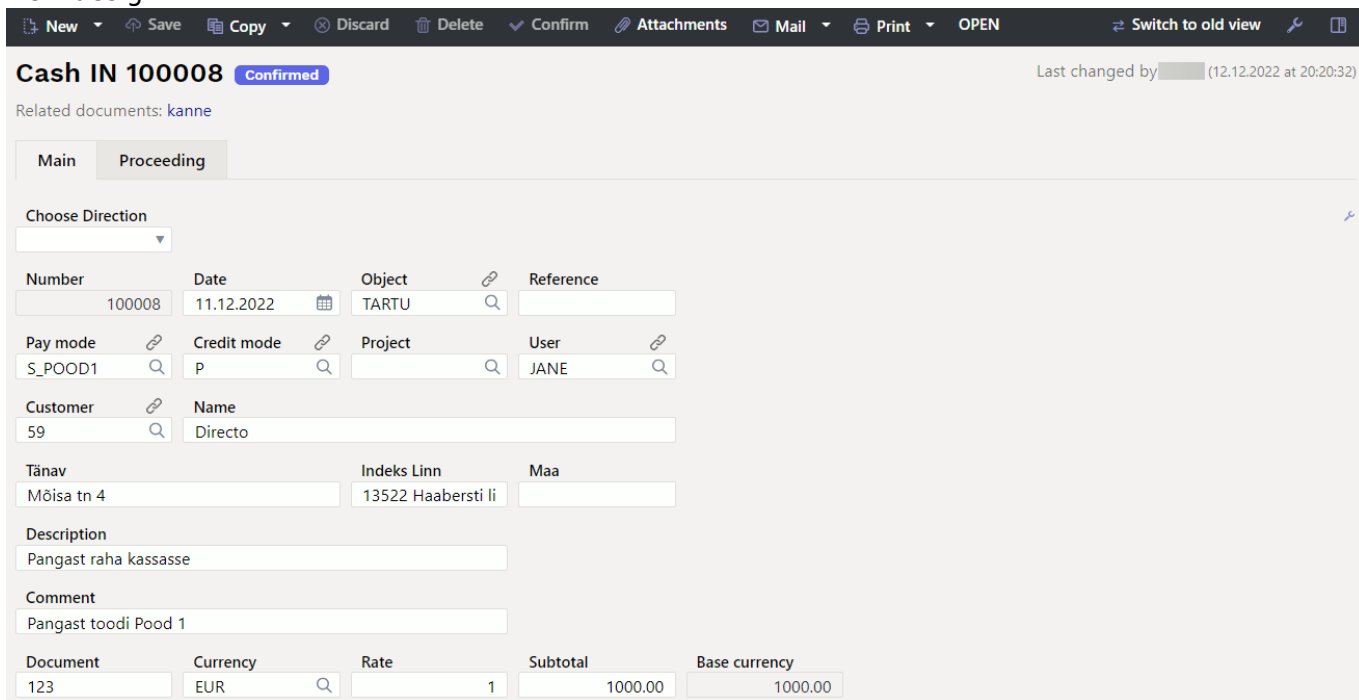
New Save Copy Discard Delete Confirm Attachments Mail Print OPEN Switch to old view

Cash IN 100008 Confirmed

Last changed by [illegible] (12.12.2022 at 20:20:32)

Related documents: kanne

Main Proceeding

Choose Direction

Number
100008

Date
11.12.2022

Object
TARTU

Reference

Pay mode
S_POOD1

Credit mode
P

Project

User
JANE

Customer
59

Name
Directo

Tänav
Mõisa tn 4

Indeks Linn
13522 Haabersti li

Maa

Description
Pangast raha kassasse

Comment
Pangast toodi Pood 1

Document
123

Currency
EUR

Rate
1

Subtotal
1000.00

Base currency
1000.00